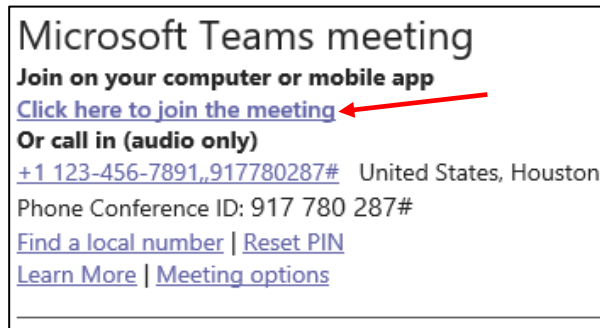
Microsoft Teams meeting
Join on your computer or mobile app
Click here to join the meeting
Or call in (audio only)
+1 123-456-7891,,917780287# United States, Houston
Phone Conference ID: 917 780 287#
Find a local number | Reset PIN
Learn More | Meeting options